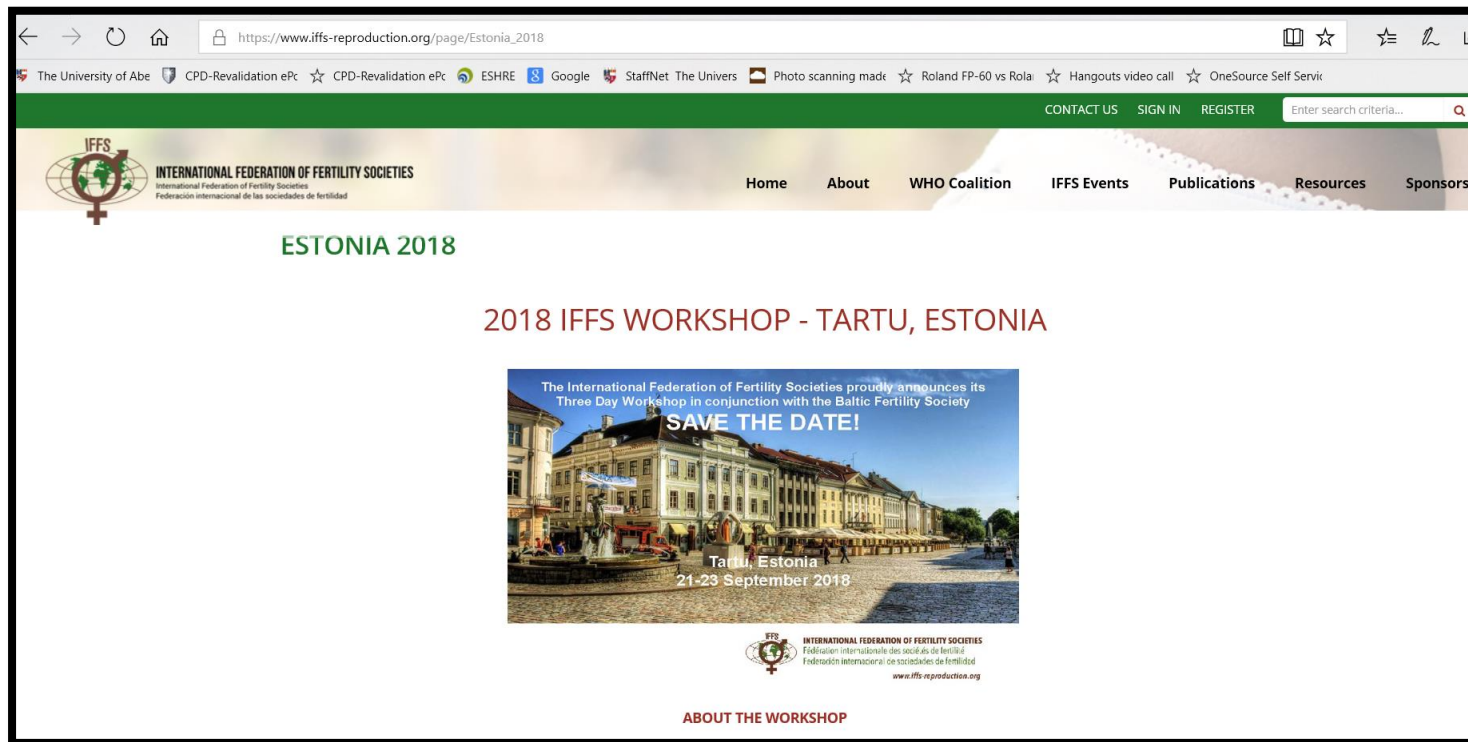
https://www.iffs-reproduction.org/page/Estonia_2018

The University of Abe CPD-Revalidation ePc CPD-Revalidation ePc ESHRE Google StaffNet The Univers Photo scanning made Roland FP-60 vs Rola Hangouts video call OneSource Self Servic

CONTACT US SIGN IN REGISTER Enter search criteria...

IFFS
INTERNATIONAL FEDERATION OF FERTILITY SOCIETIES
International Federation of Fertility Societies
Federación internacional de las sociedades de fertilidad

Home About WHO Coalition IFFS Events Publications Resources Sponsors

ESTONIA 2018

2018 IFFS WORKSHOP - TARTU, ESTONIA

The International Federation of Fertility Societies proudly announces its Three Day Workshop in conjunction with the Baltic Fertility Society
SAVE THE DATE!

Tartu, Estonia
21-23 September 2018

IFFS
INTERNATIONAL FEDERATION OF FERTILITY SOCIETIES
Fédération internationale des sociétés de fertilité
Federación internacional de sociedades de fertilidad
www.iffs-reproduction.org

ABOUT THE WORKSHOP